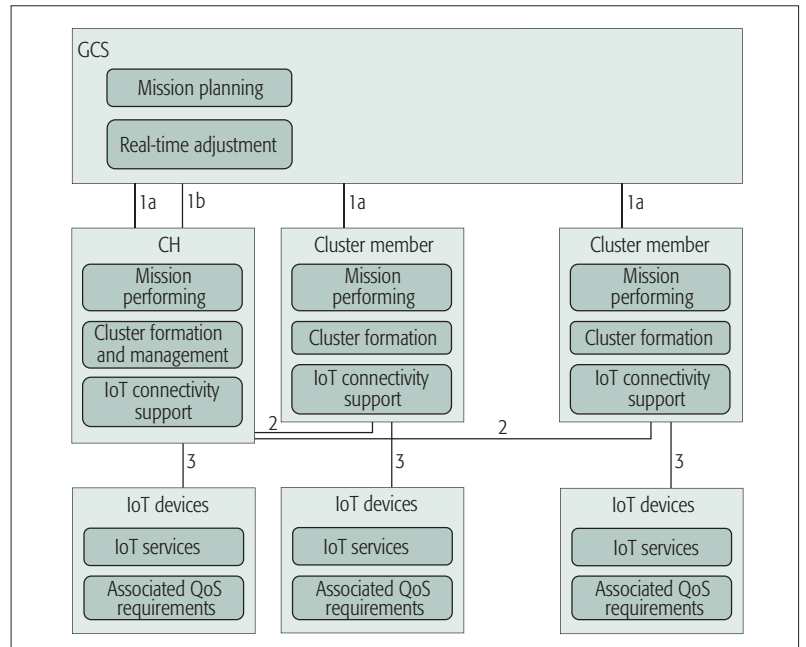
GCS

Mission planning

Real-time adjustment

1a

1b

1a

1a

CH

Mission performing

Cluster formation and management

IoT connectivity support

Cluster member

Mission performing

Cluster formation

IoT connectivity support

Cluster member

Mission performing

Cluster formation

IoT connectivity support

2

2

3

3

3

IoT devices

IoT services

Associated QoS requirements

IoT devices

IoT services

Associated QoS requirements

IoT devices

IoT services

Associated QoS requirements